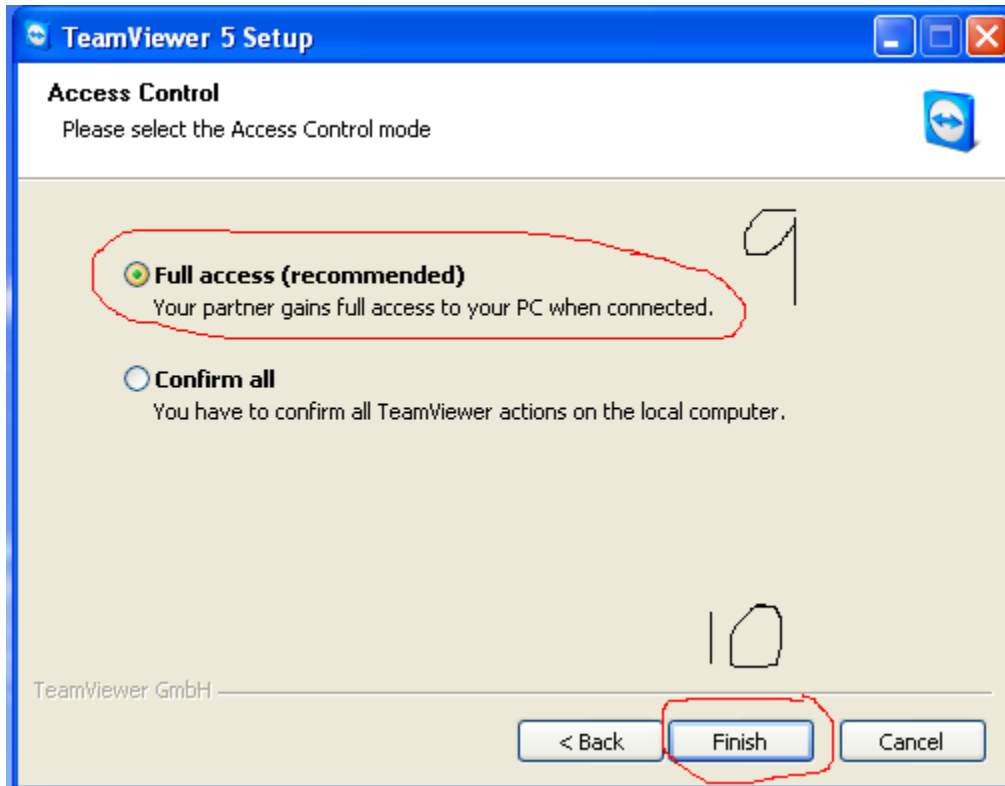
TeamViewer 5 Setup

Access Control
Please select the Access Control mode

9

Full access (recommended)
Your partner gains full access to your PC when connected.

Confirm all
You have to confirm all TeamViewer actions on the local computer.

10

TeamViewer GmbH

< Back
Finish
Cancel